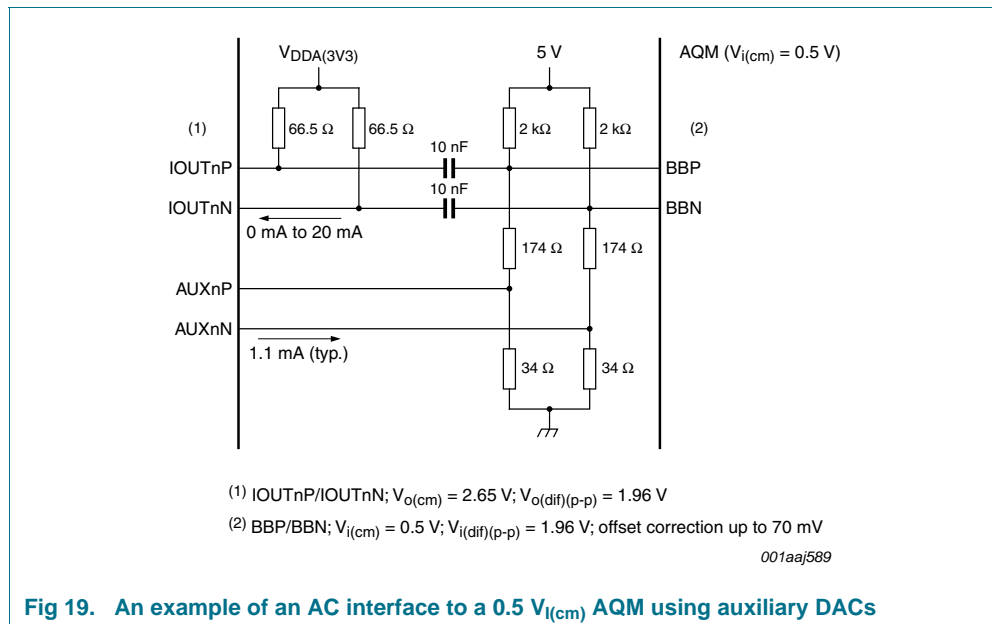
$V_{DDA(3V3)}$

5 V

AQM ($V_{i(cm)}$ = 0.5 V)

(1)

66.5 Ω

66.5 Ω

2 kΩ

2 kΩ

(2)

10 nF

IOUTnP

BBP

10 nF

IOUTnN

BBN

0 mA to 20 mA

174 Ω

174 Ω

AUXnP

AUXnN

1.1 mA (typ.)

34 Ω

34 Ω

$^{(1)}$ IOUTnP/IOUTnN; $V_{o(cm)}$ = 2.65 V; $V_{o(dif)(p-p)}$ = 1.96 V

$^{(2)}$ BBP/BBN; $V_{i(cm)}$ = 0.5 V; $V_{i(dif)(p-p)}$ = 1.96 V; offset correction up to 70 mV

001aaj589

Fig 19. An example of an AC interface to a 0.5 $V_{I(cm)}$ AQM using auxiliary DACs